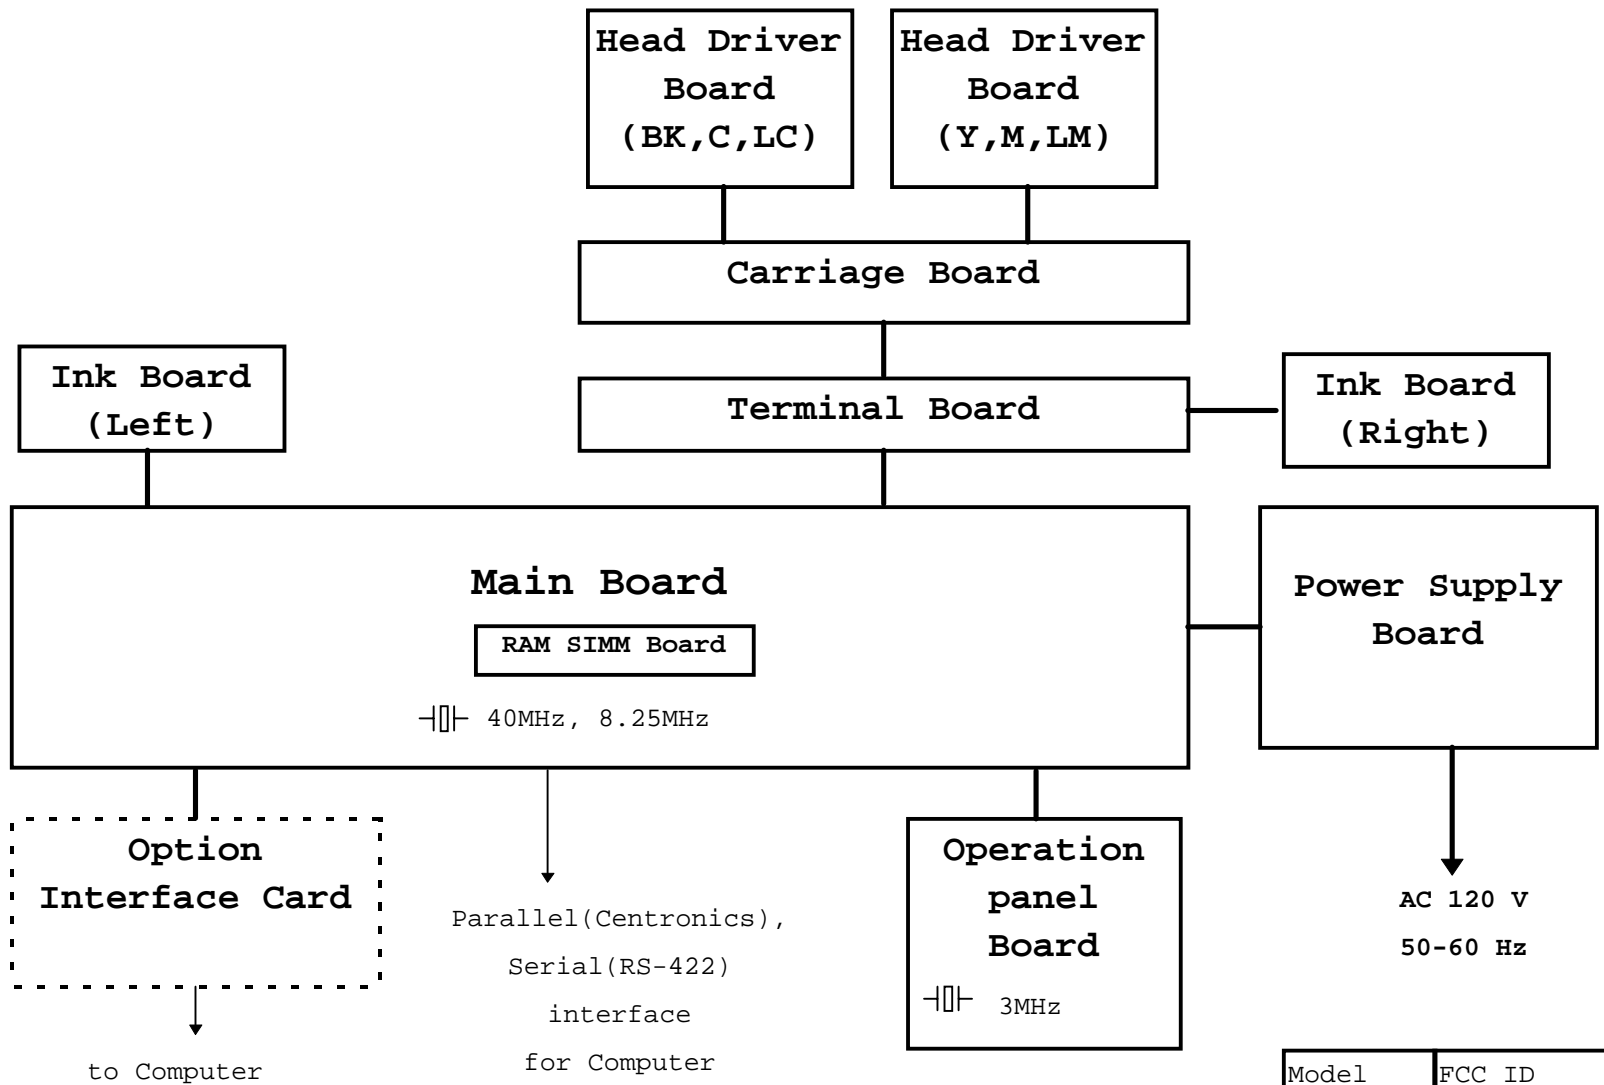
Head Driver Board (BK,C,LC)

Head Driver Board (Y,M,LM)

Carriage Board

Ink Board (Left)

Terminal Board

Ink Board (Right)

Main Board

RAM SIMM Board

40MHz, 8.25MHz

Power Supply Board

Option Interface Card

to Computer

Parallel(Centronics), Serial(RS-422) interface for Computer

Operation panel Board

3MHz

AC 120 V
50-60 Hz

| Model | FCC ID |
|---|---|